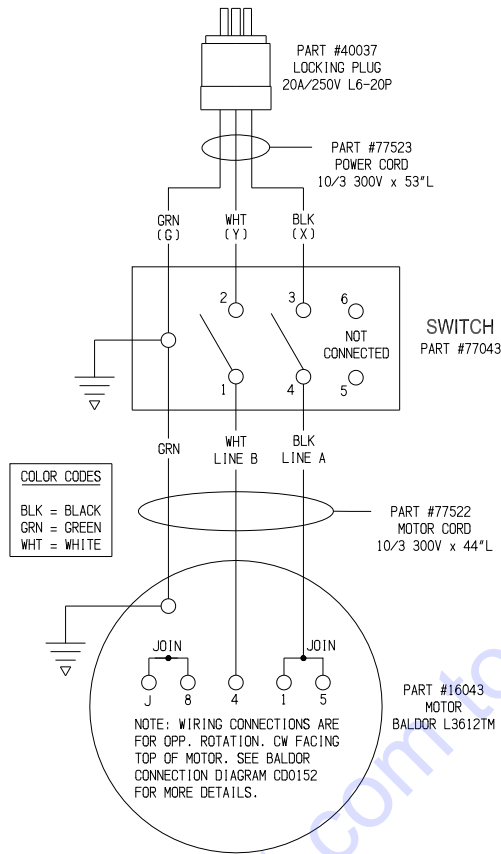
PART #40037
LOCKING PLUG
20A/250V L6-20P

PART #77523
POWER CORD
10/3 300V x 53"L

GRN
(G)

WHT
(Y)

BLK
(X)

2

3

6

NOT
CONNECTED

SWITCH
PART #77043

1

4

5

GRN

WHT
LINE B

BLK
LINE A

COLOR CODES
BLK = BLACK
GRN = GREEN
WHT = WHITE

PART #77522
MOTOR CORD
10/3 300V x 44"L

JOIN

JOIN

J

8

4

1

5

PART #16043
MOTOR
BALDOR L3612TM

NOTE: WIRING CONNECTIONS ARE FOR OPP. ROTATION. CW FACING TOP OF MOTOR. SEE BALDOR CONNECTION DIAGRAM CD0152 FOR MORE DETAILS.